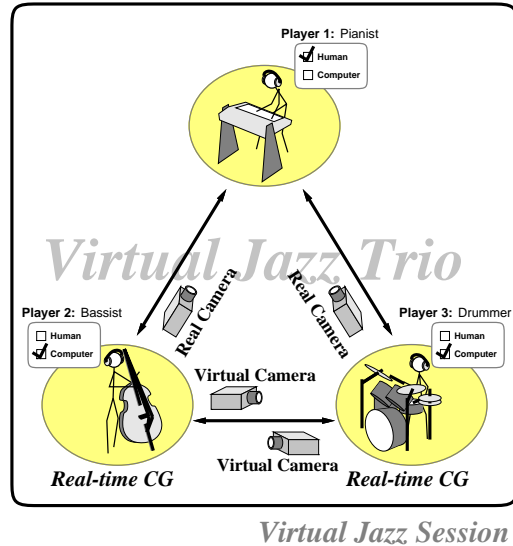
Player 1: Pianist
Human
Computer

Virtual Jazz Trio

Player 2: Bassist
Human
Computer

Real Camera

Real Camera

Player 3: Drummer
Human
Computer

Virtual Camera

Virtual Camera

Real-time CG

Real-time CG

Virtual Jazz Session